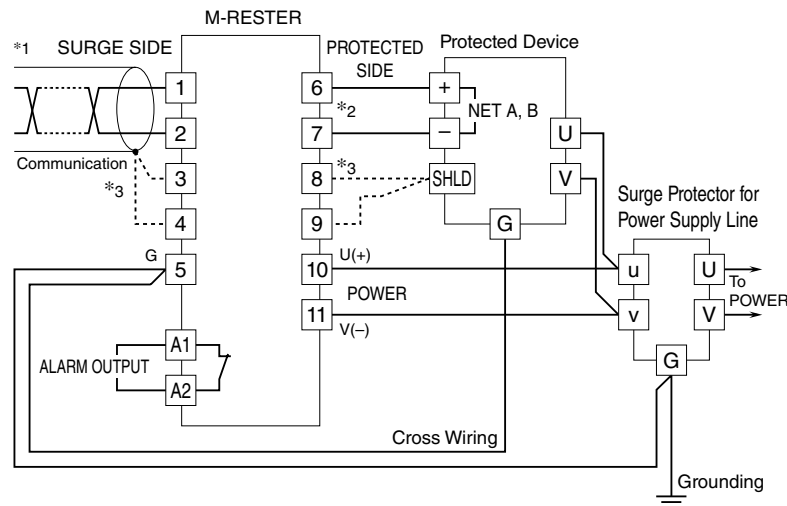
M-RESTER

*1 SURGE SIDE

PROTECTED SIDE

Protected Device

1
2
Communication
*3
3
4
G
5

6
*2
7
*3
8
9
U(+)
10
POWER
11
V(–)

+
–
NET A, B
SHLD
G
U
V

Surge Protector for Power Supply Line

u
v
U
V
G
To POWER

A1
A2
ALARM OUTPUT

Cross Wiring

Grounding